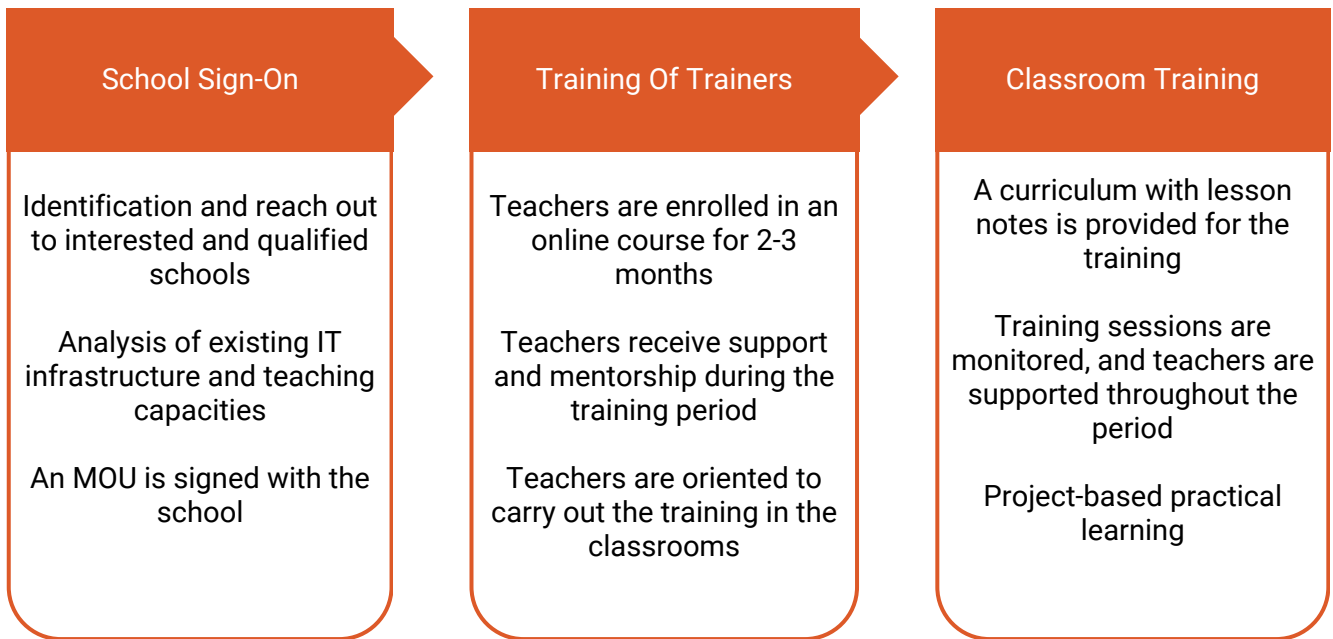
School Sign-On

Identification and reach out to interested and qualified schools

Analysis of existing IT infrastructure and teaching capacities

An MOU is signed with the school

Training Of Trainers

Teachers are enrolled in an online course for 2-3 months

Teachers receive support and mentorship during the training period

Teachers are oriented to carry out the training in the classrooms

Classroom Training

A curriculum with lesson notes is provided for the training

Training sessions are monitored, and teachers are supported throughout the period

Project-based practical learning